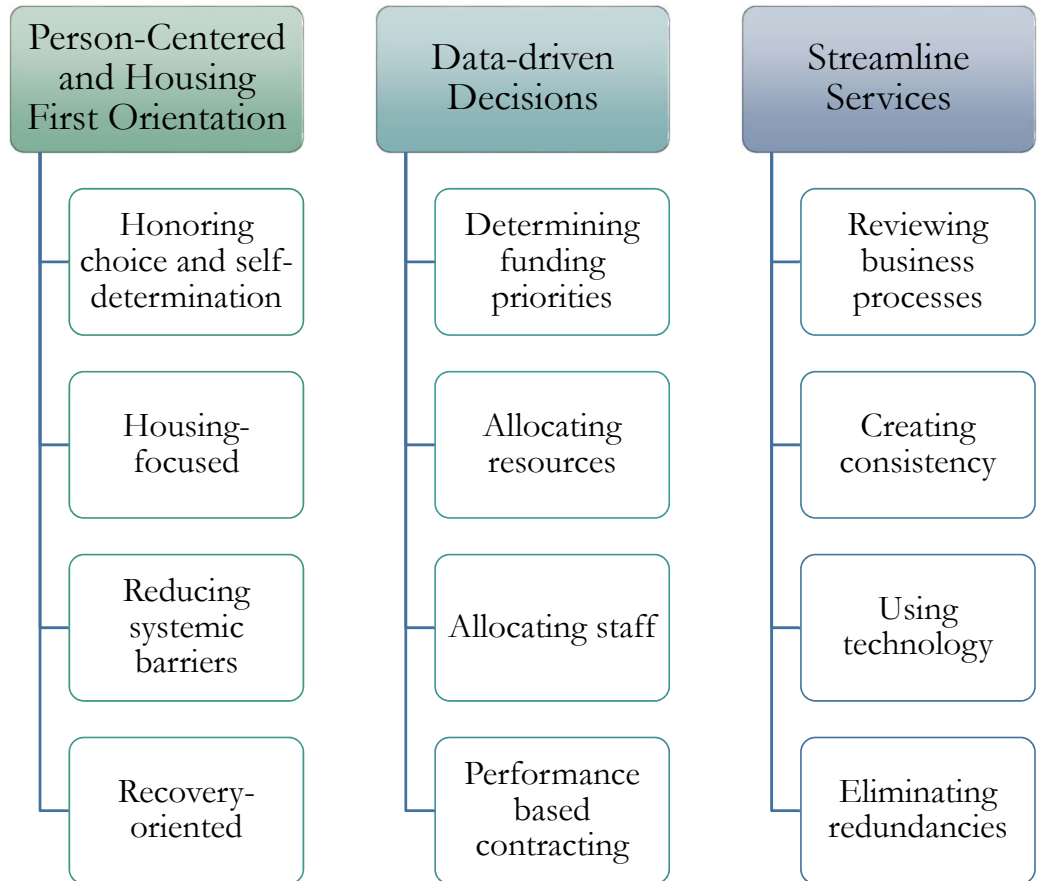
Person-Centered and Housing First Orientation

Honoring choice and self-determination

Housing-focused

Reducing systemic barriers

Recovery-oriented

Data-driven Decisions

Determining funding priorities

Allocating resources

Allocating staff

Performance based contracting

Streamline Services

Reviewing business processes

Creating consistency

Using technology

Eliminating redundancies